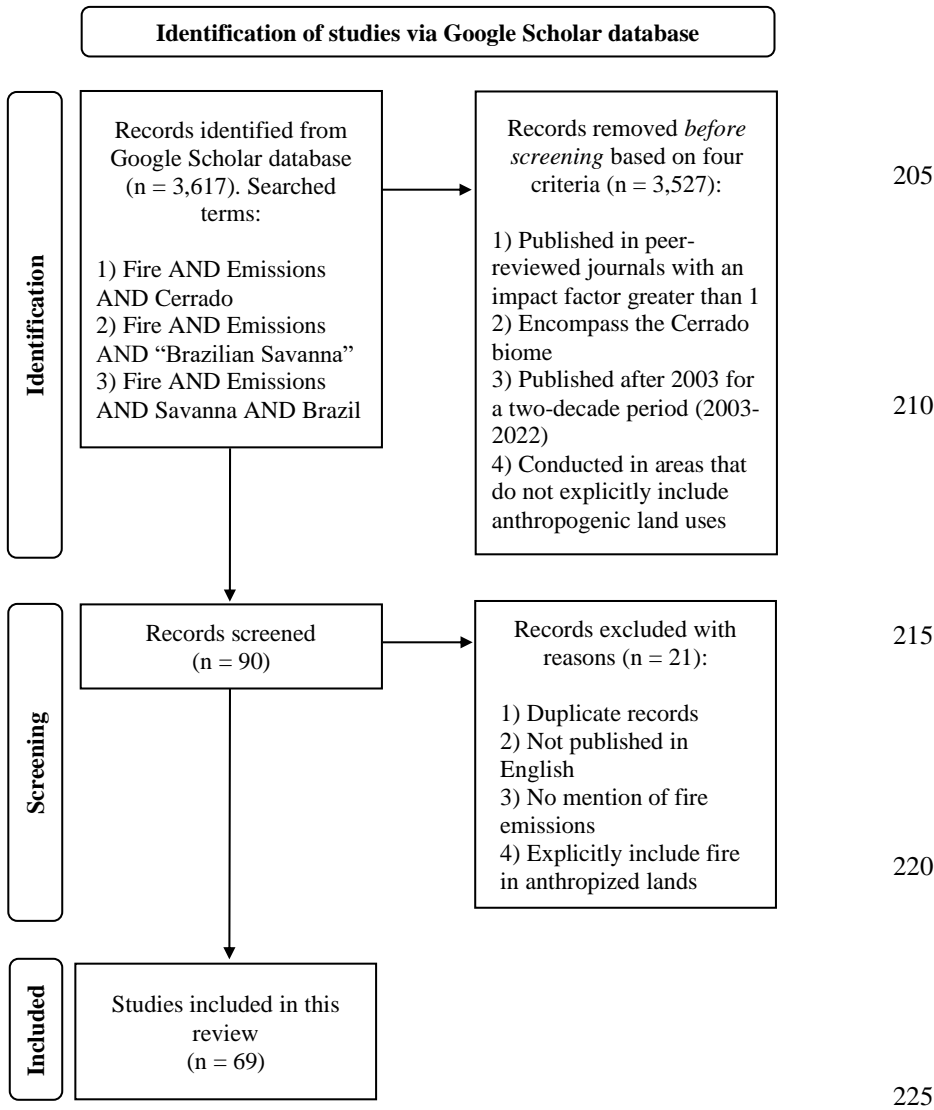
Identification of studies via Google Scholar database

Identification

Records identified from Google Scholar database (n = 3,617). Searched terms:

1) Fire AND Emissions AND Cerrado
2) Fire AND Emissions AND "Brazilian Savanna"
3) Fire AND Emissions AND Savanna AND Brazil

Records removed *before screening* based on four criteria (n = 3,527):

1) Published in peer-reviewed journals with an impact factor greater than 1
2) Encompass the Cerrado biome
3) Published after 2003 for a two-decade period (2003-2022)
4) Conducted in areas that do not explicitly include anthropogenic land uses

205

210

Screening

Records screened (n = 90)

Records excluded with reasons (n = 21):

1) Duplicate records
2) Not published in English
3) No mention of fire emissions
4) Explicitly include fire in anthropized lands

215

220

Included

Studies included in this review (n = 69)

225